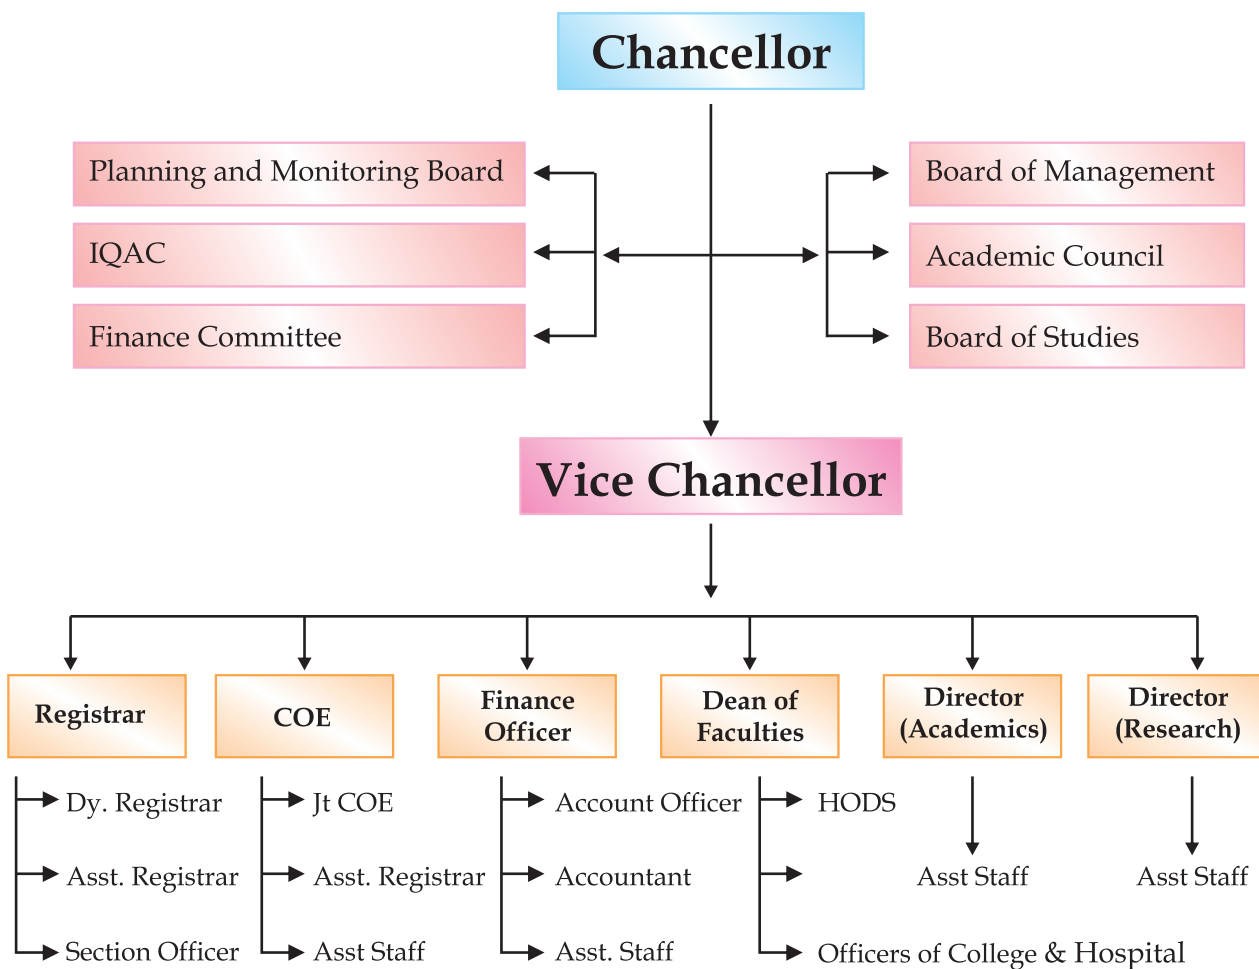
Chancellor

Planning and Monitoring Board

IQAC

Finance Committee

Board of Management

Academic Council

Board of Studies

Vice Chancellor

Registrar

COE

Finance Officer

Dean of Faculties

Director (Academics)

Director (Research)

Dy. Registrar

Asst. Registrar

Section Officer

Jt COE

Asst. Registrar

Asst Staff

Account Officer

Accountant

Asst. Staff

HODS

Officers of College & Hospital

Asst Staff

Asst Staff